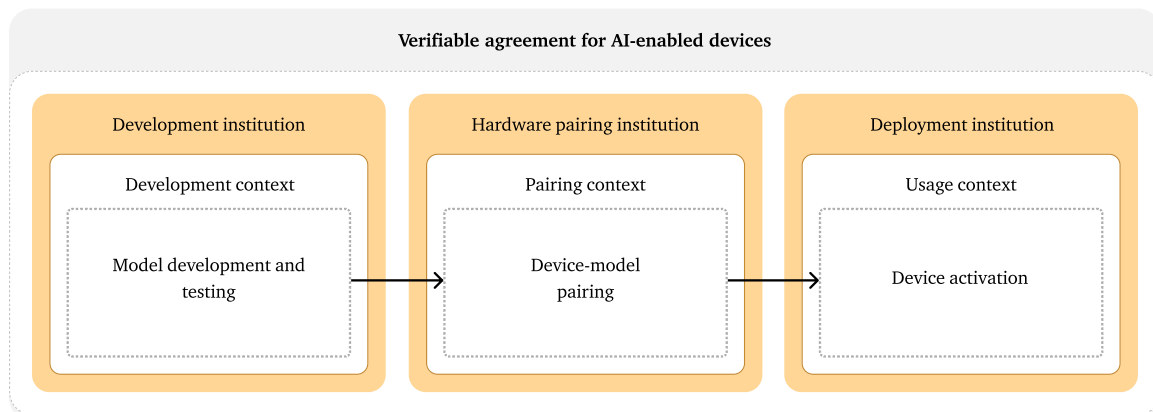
Verifiable agreement for AI-enabled devices

Development institution

Development context

Model development and testing

Hardware pairing institution

Pairing context

Device-model pairing

Deployment institution

Usage context

Device activation